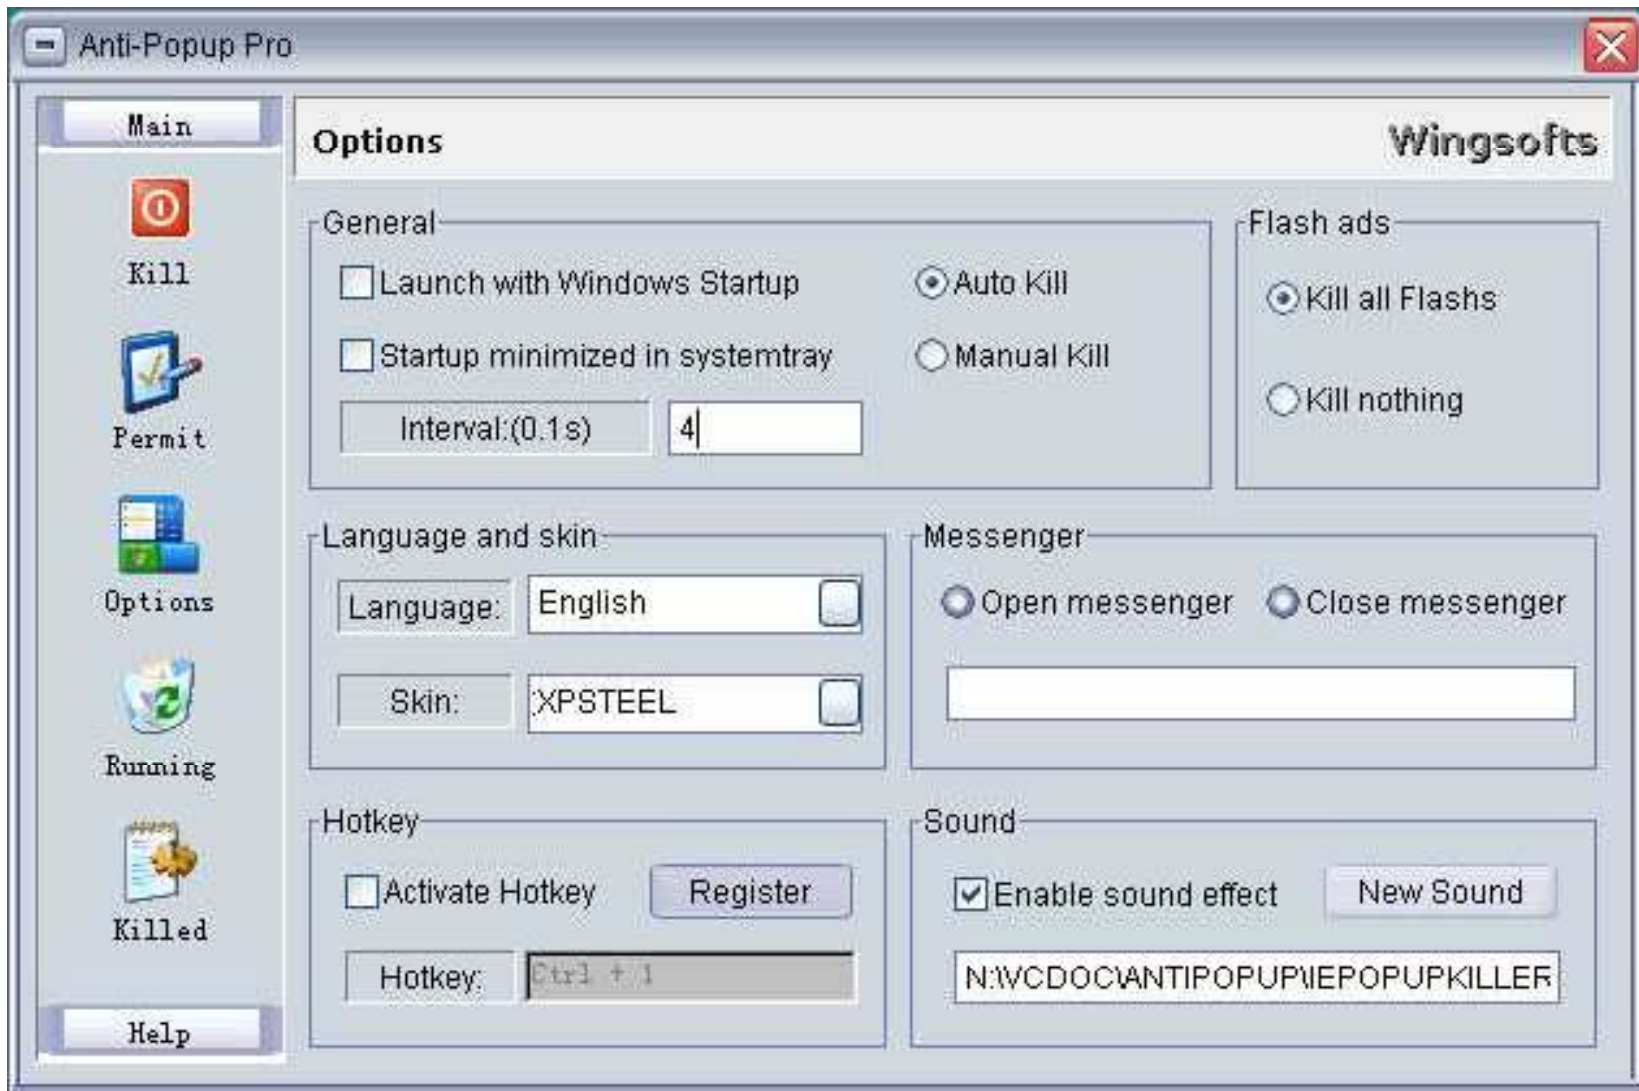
Anti-Popup Pro

Main

Kill

Permit

Options

Running

Killed

Help

Options

Wingsofts

General

Launch with Windows Startup

Auto Kill

Startup minimized in systemtray

Manual Kill

Interval:(0.1s)

4

Flash ads

Kill all Flashs

Kill nothing

Language and skin

Language:

English

Skin:

XPSTEEL

Messenger

Open messenger

Close messenger

Hotkey

Activate Hotkey

Register

Hotkey:

Ctrl + 1

Sound

Enable sound effect

New Sound

N:\VCDOC\ANTIPOPUP\IEPOPUPKILLER